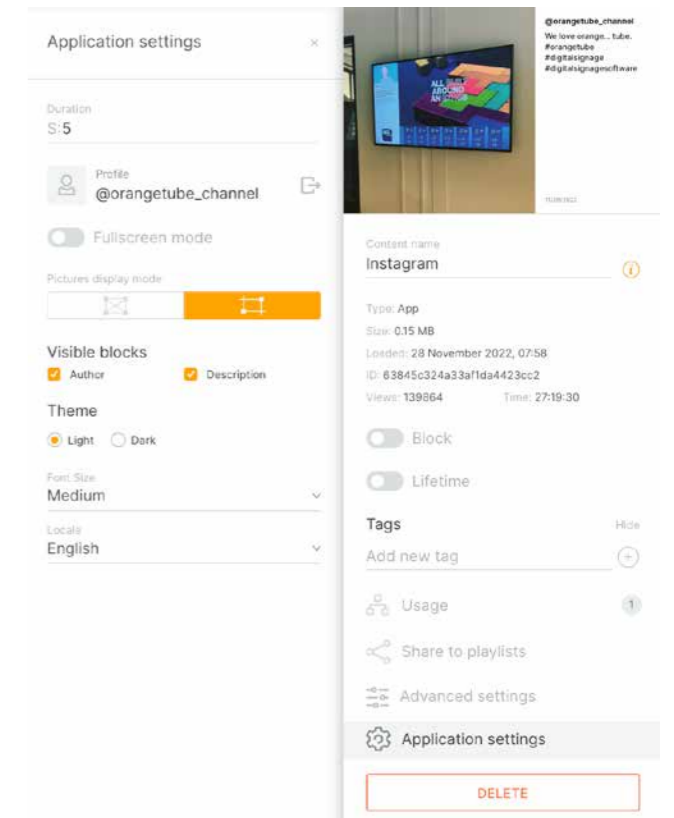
Application settings ×

Duration
S:5

Profile
@orangetube_channel

Fullscreen mode

Pictures display mode

Visible blocks
Author
Description

Theme
Light
Dark

Font Size
Medium

Locale
English

ALL BUILT AROUND AN ORANGE

@orangetube_channel
We love orange... tube.
#orangetube
#digitalsignage
#digitalsignagesoftware

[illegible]

Content name
Instagram

Type: App
Size: 0.15 MB
Loaded: 28 November 2022, 07:58
ID: 63845c324a33af1da4423cc2
Views: 139864 Time: 27:19:30

Block

Lifetime

Tags Hide
Add new tag

Usage 1

Share to playlists

Advanced settings

Application settings

DELETE